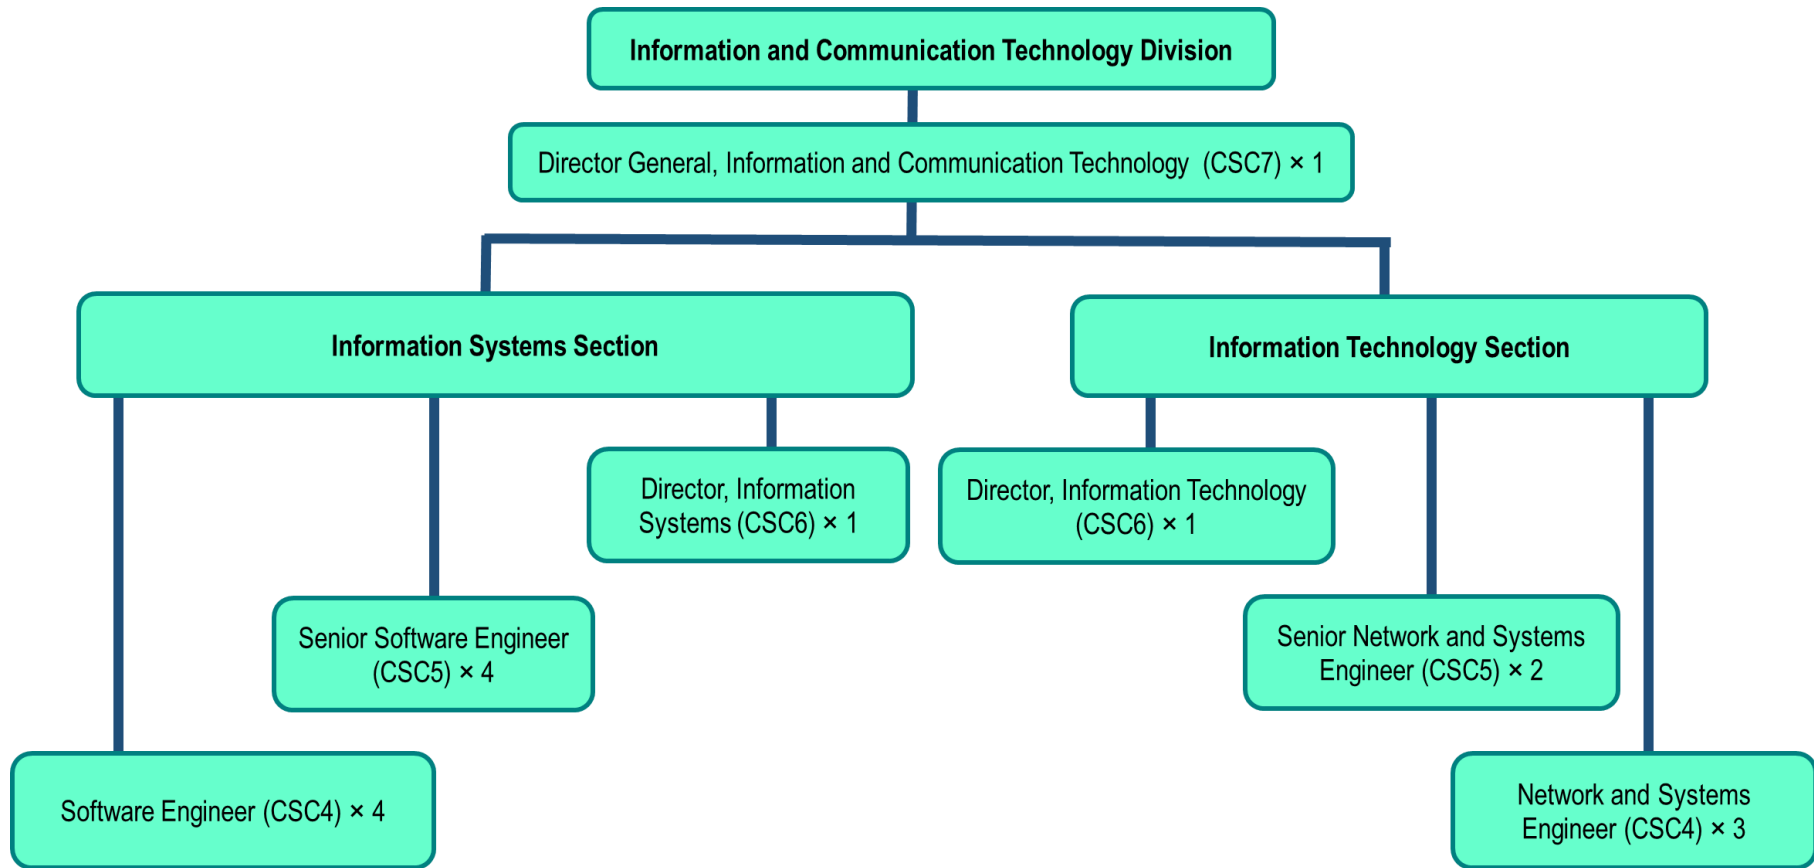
Information and Communication Technology Division

Director General, Information and Communication Technology (CSC7) × 1

Information Systems Section

Information Technology Section

Director, Information Systems (CSC6) × 1

Director, Information Technology (CSC6) × 1

Senior Software Engineer (CSC5) × 4

Senior Network and Systems Engineer (CSC5) × 2

Software Engineer (CSC4) × 4

Network and Systems Engineer (CSC4) × 3